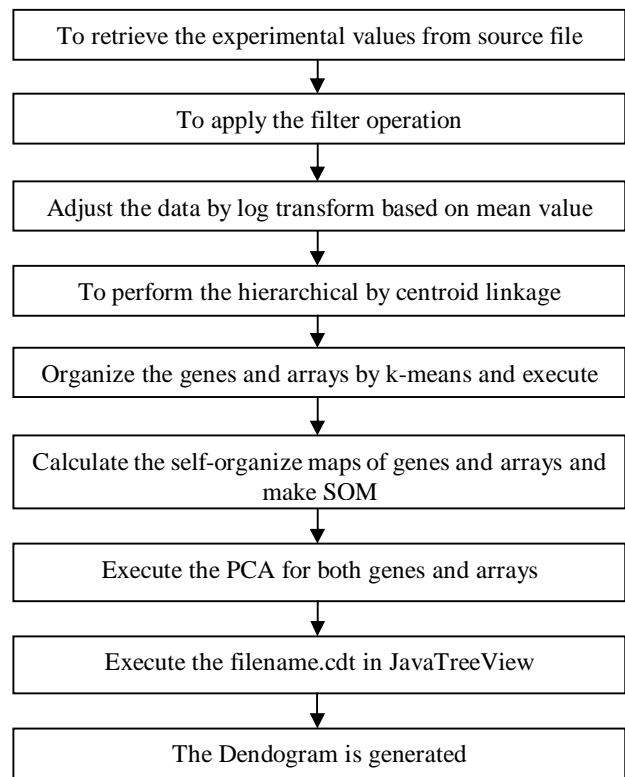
To retrieve the experimental values from source file

To apply the filter operation

Adjust the data by log transform based on mean value

To perform the hierarchical by centroid linkage

Organize the genes and arrays by k-means and execute

Calculate the self-organize maps of genes and arrays and make SOM

Execute the PCA for both genes and arrays

Execute the filename.cdt in JavaTreeView

The Dendogram is generated